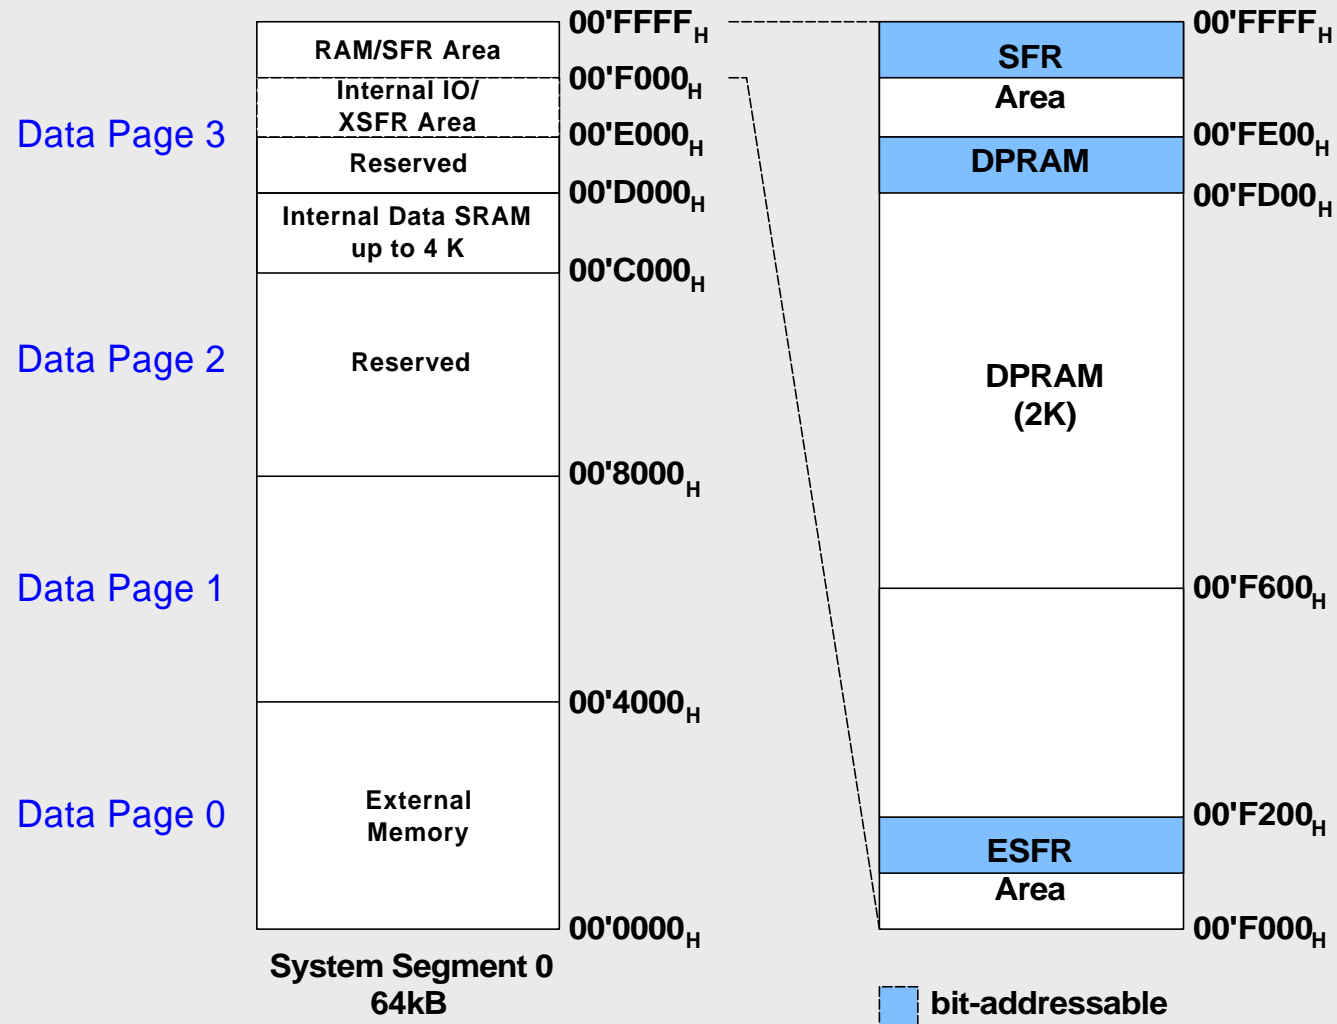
Data Page 3

Data Page 2

Data Page 1

Data Page 0

RAM/SFR Area

Internal IO/ XSFR Area

Reserved

Internal Data SRAM up to 4 K

Reserved

External Memory

System Segment 0
64kB

00'FFFF$_H$
00'F000$_H$
00'E000$_H$
00'D000$_H$
00'C000$_H$
00'8000$_H$
00'4000$_H$
00'0000$_H$

SFR Area

DPRAM

DPRAM (2K)

ESFR Area

00'FFFF$_H$
00'FE00$_H$
00'FD00$_H$
00'F600$_H$
00'F200$_H$
00'F000$_H$

bit-addressable